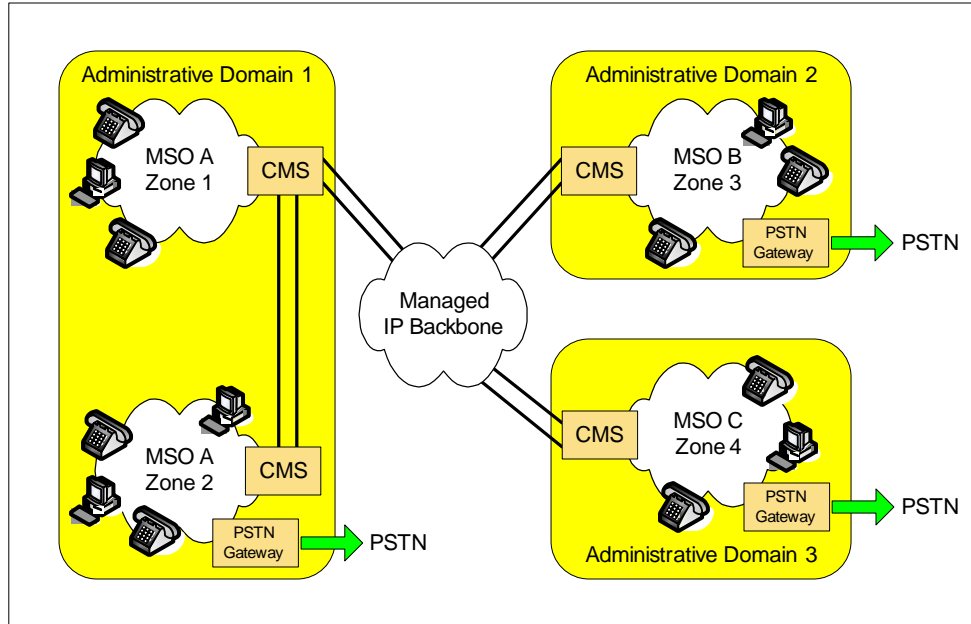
Administrative Domain 1

MSO A
Zone 1

CMS

MSO A
Zone 2

CMS

PSTN
Gateway

PSTN

Managed
IP Backbone

Administrative Domain 2

CMS

MSO B
Zone 3

PSTN
Gateway

PSTN

CMS

MSO C
Zone 4

PSTN
Gateway

PSTN

Administrative Domain 3